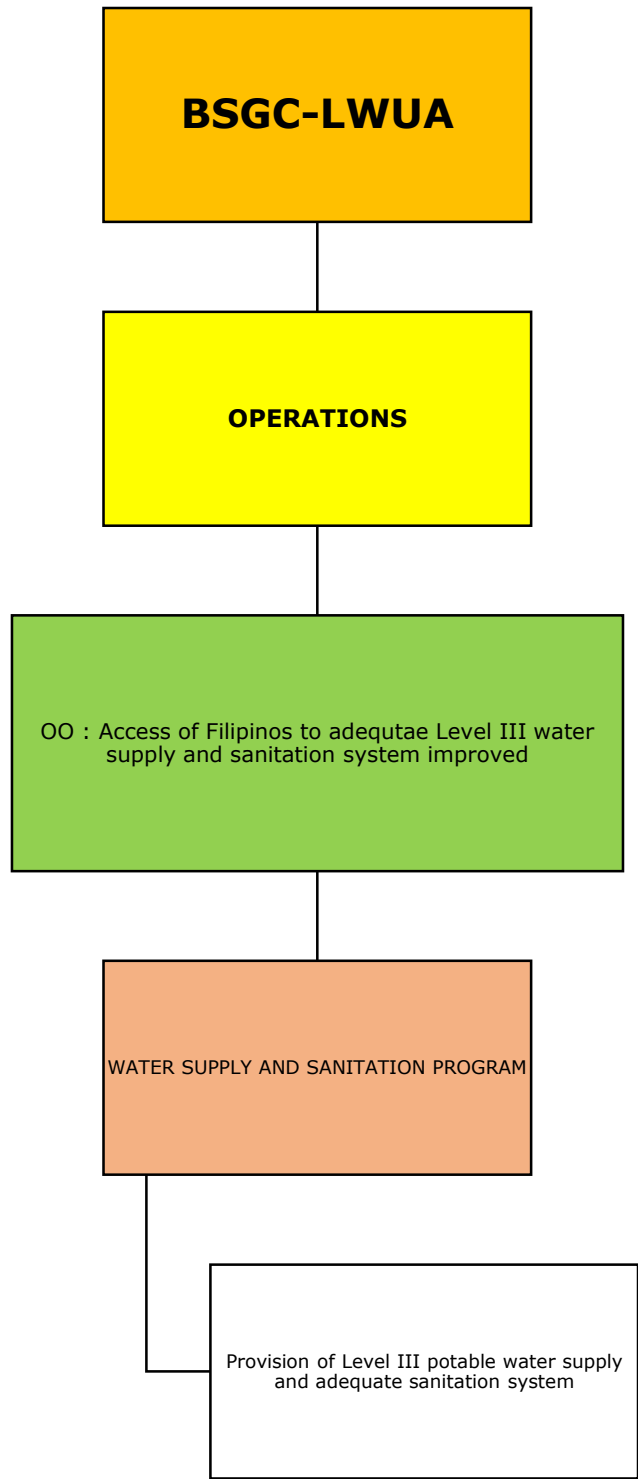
BSGC-LWUA

OPERATIONS

OO : Access of Filipinos to adequtae Level III water supply and sanitation system improved

WATER SUPPLY AND SANITATION PROGRAM

Provision of Level III potable water supply and adequate sanitation system